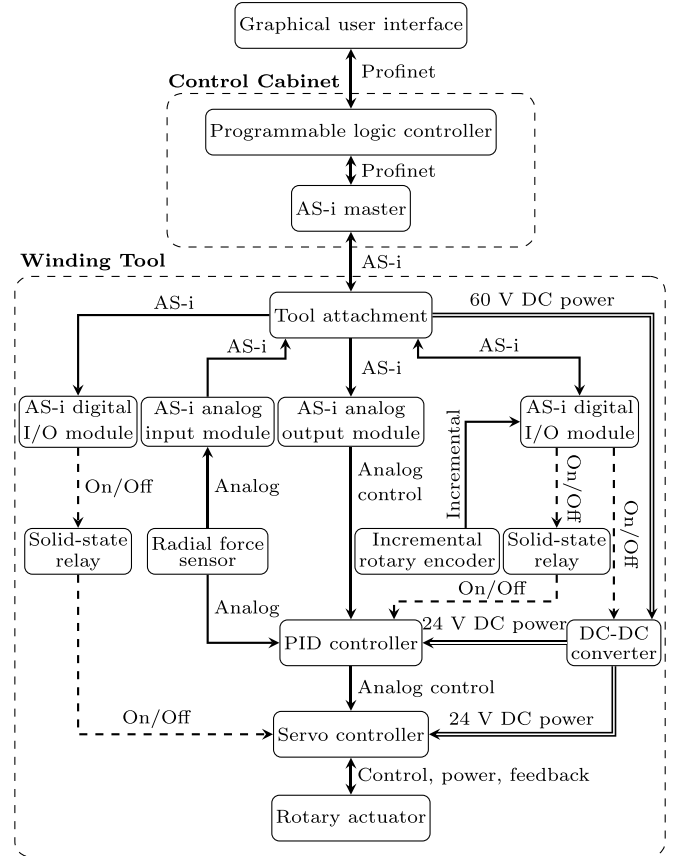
Graphical user interface

Control Cabinet

Profinet

Programmable logic controller

Profinet

AS-i master

Winding Tool

AS-i

AS-i

Tool attachment

60 V DC power

AS-i

AS-i

AS-i

AS-i digital I/O module

AS-i analog input module

AS-i analog output module

Incremental

AS-i digital I/O module

On/Off

Analog

Analog control

On/Off

On/Off

Solid-state relay

Radial force sensor

Incremental rotary encoder

Solid-state relay

On/Off

Analog

24 V DC power

PID controller

DC-DC converter

Analog control

On/Off

24 V DC power

Servo controller

Control, power, feedback

Rotary actuator